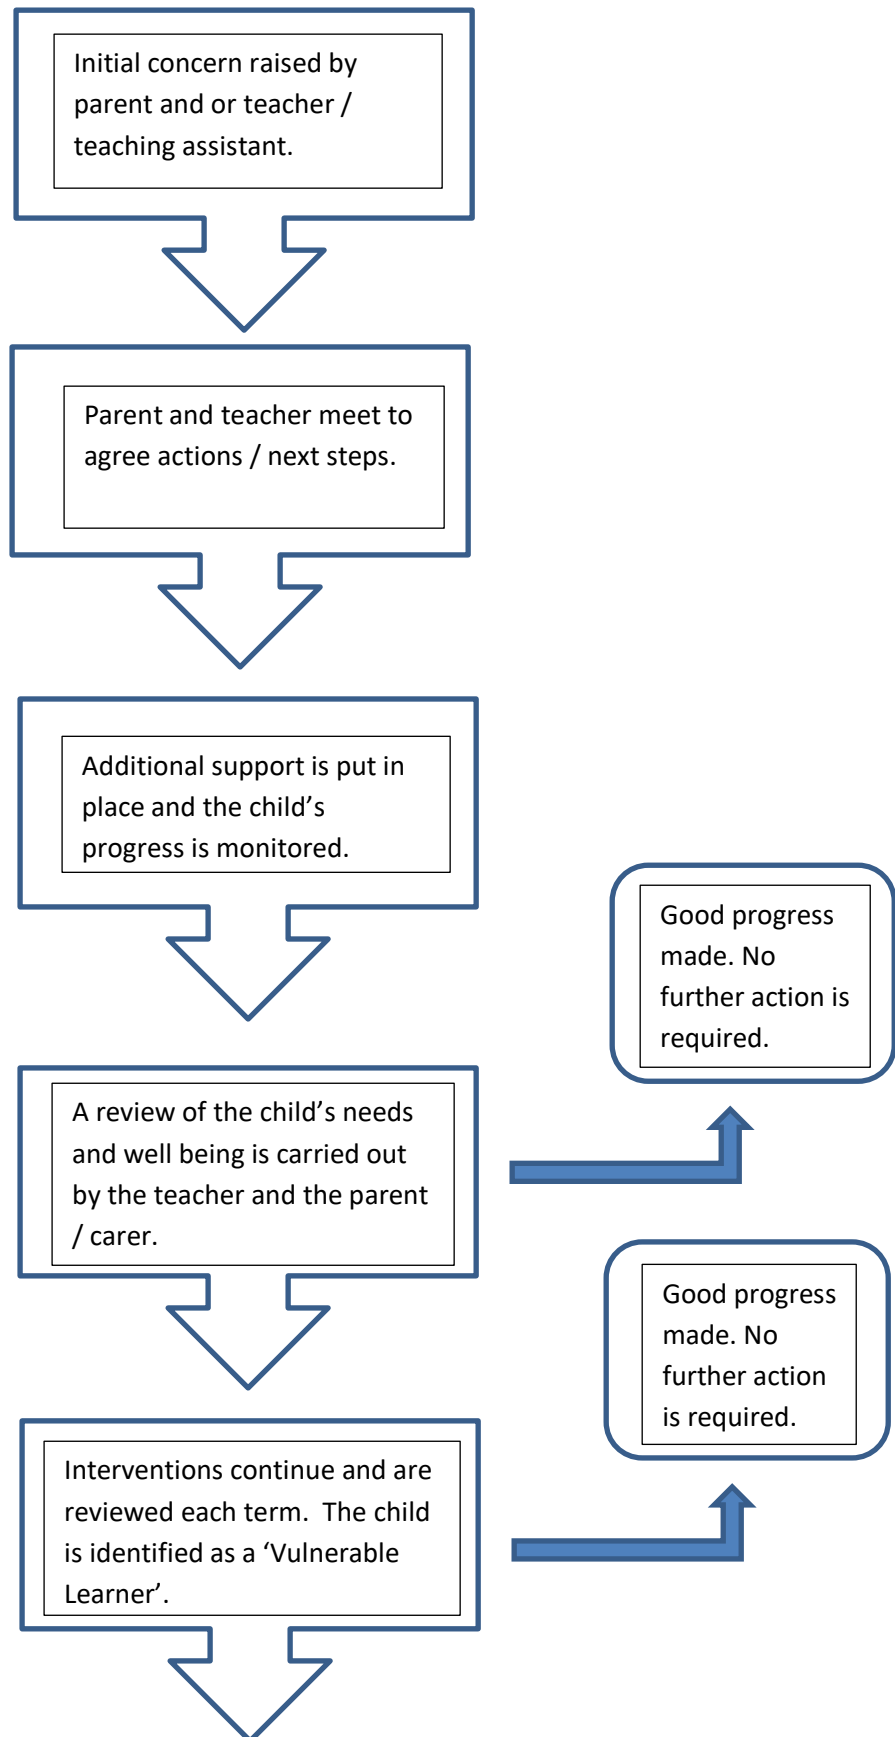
Initial concern raised by parent and or teacher / teaching assistant.

Parent and teacher meet to agree actions / next steps.

Additional support is put in place and the child's progress is monitored.

Good progress made. No further action is required.

A review of the child's needs and well being is carried out by the teacher and the parent / carer.

Good progress made. No further action is required.

Interventions continue and are reviewed each term. The child is identified as a 'Vulnerable Learner'.